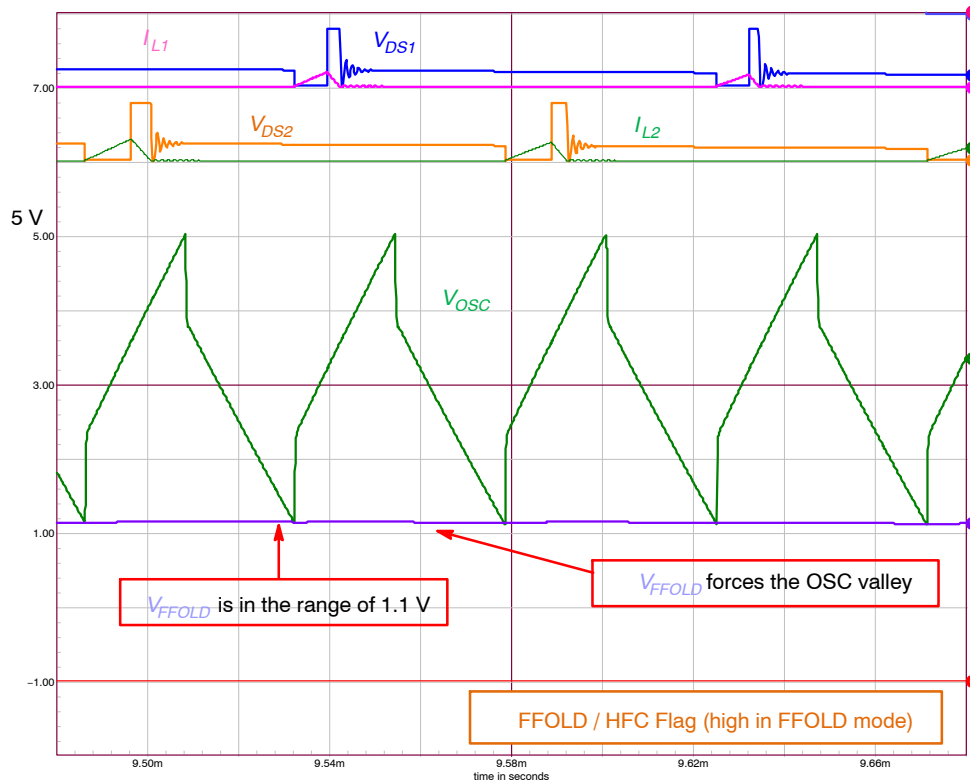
$I_{L1}$

$V_{DS1}$

7.00

$V_{DS2}$

$I_{L2}$

5 V

5.00

$V_{OSC}$

3.00

1.00

$V_{FFOLD}$ is in the range of 1.1 V

$V_{FFOLD}$ forces the OSC valley

-1.00

FFOLD / HFC Flag (high in FFOLD mode)

9.50m

9.54m

9.58m

9.62m

9.66m

time in seconds